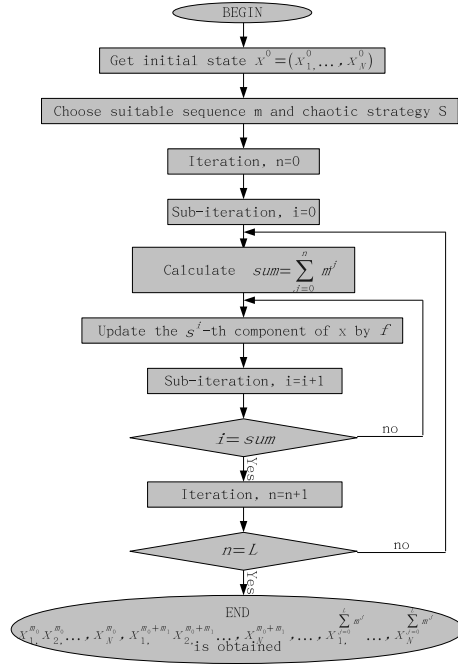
BEGIN

Get initial state $X^0=(X_1^0,\ldots,X_N^0)$

Choose suitable sequence m and chaotic strategy S

Iteration, n=0

Sub-iteration, i=0

Calculate $sum=\sum_{j=0}^{n} m^j$

Update the $s^i$-th component of x by $f$

Sub-iteration, i=i+1

$i=sum$

no

Yes

Iteration, n=n+1

$n=L$

no

Yes

END

$X_1^{m_0}, X_2^{m_0},\ldots, X_N^{m_0}, X_1^{m_0+m_1}, X_2^{m_0+m_1},\ldots, X_N^{m_0+m_1},\ldots, X_1^{\sum_{j=0}^{i} m^j},\ldots, X_N^{\sum_{j=0}^{i} m^j}$ is obtained